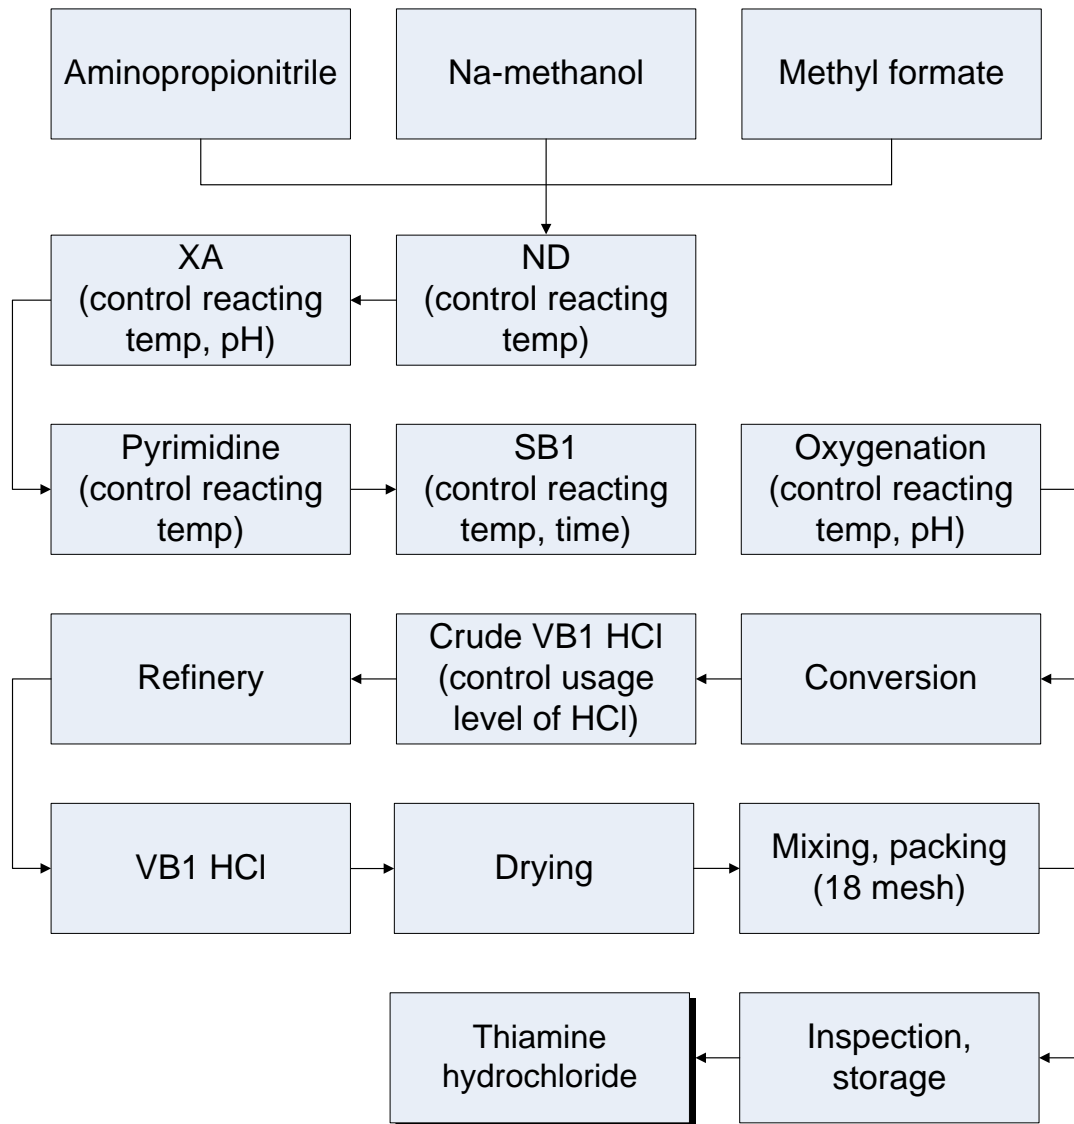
Aminopropionitrile

Na-methanol

Methyl formate

XA (control reacting temp, pH)

ND (control reacting temp)

Pyrimidine (control reacting temp)

SB1 (control reacting temp, time)

Oxygenation (control reacting temp, pH)

Refinery

Crude VB1 HCl (control usage level of HCl)

Conversion

VB1 HCl

Drying

Mixing, packing (18 mesh)

Thiamine hydrochloride

Inspection, storage